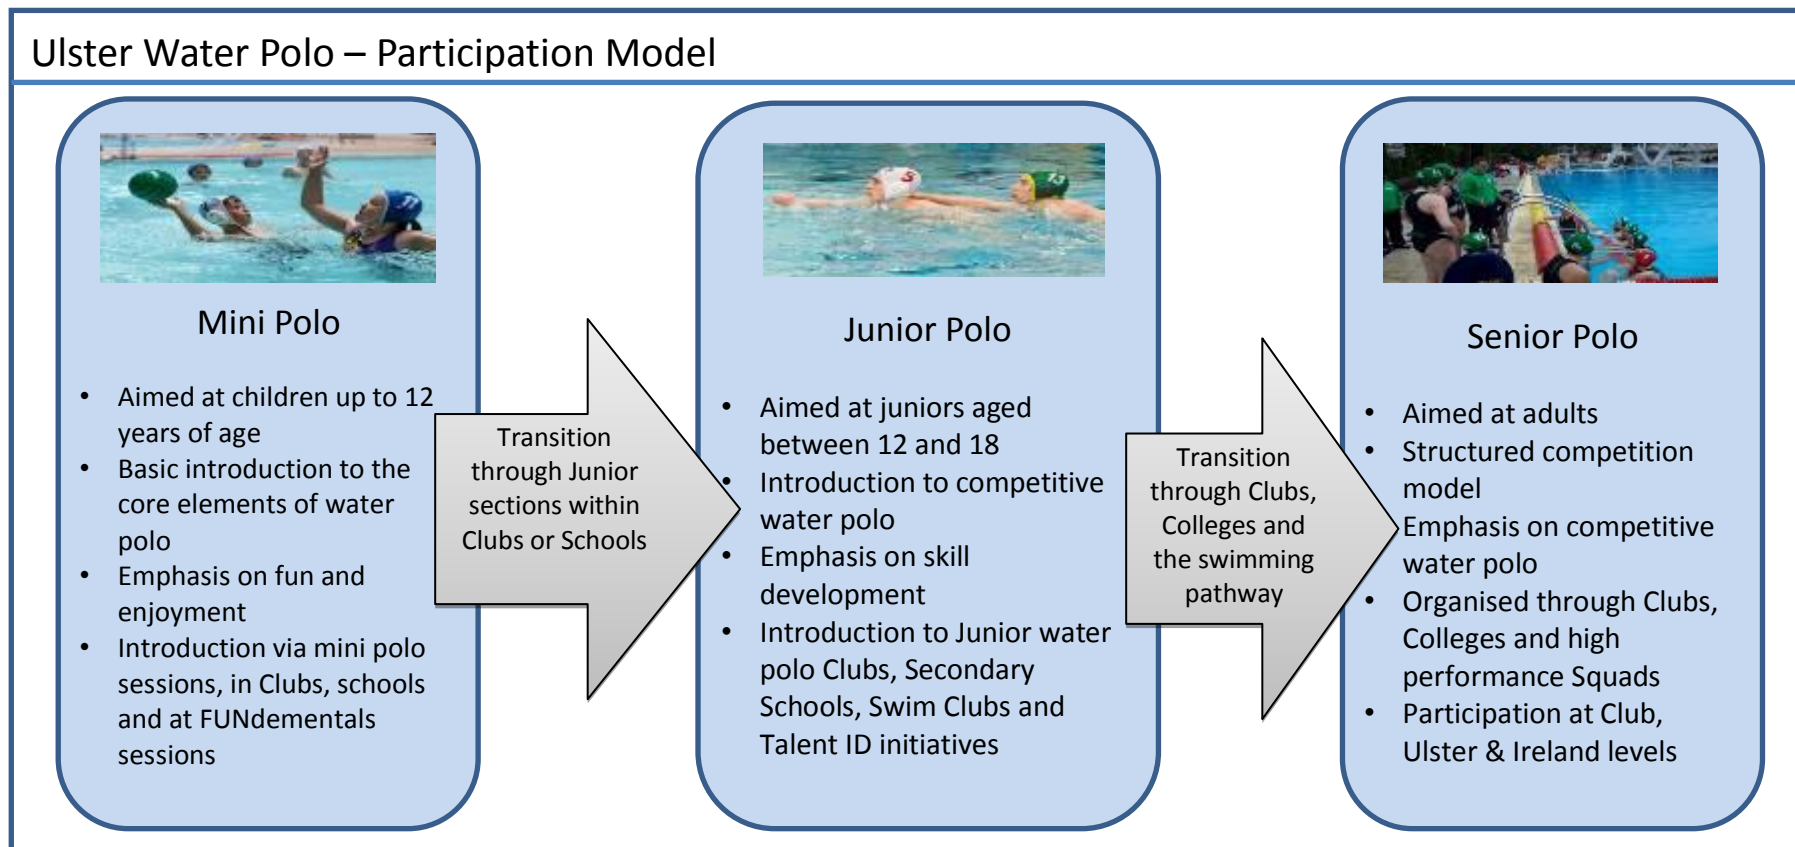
Ulster Water Polo – Participation Model

Mini Polo

- Aimed at children up to 12 years of age
- Basic introduction to the core elements of water polo
- Emphasis on fun and enjoyment
- Introduction via mini polo sessions, in Clubs, schools and at FUNdementals sessions

Transition through Junior sections within Clubs or Schools

Junior Polo

- Aimed at juniors aged between 12 and 18
- Introduction to competitive water polo
- Emphasis on skill development
- Introduction to Junior water polo Clubs, Secondary Schools, Swim Clubs and Talent ID initiatives

Transition through Clubs, Colleges and the swimming pathway

Senior Polo

- Aimed at adults
- Structured competition model
- Emphasis on competitive water polo
- Organised through Clubs, Colleges and high performance Squads
- Participation at Club, Ulster & Ireland levels